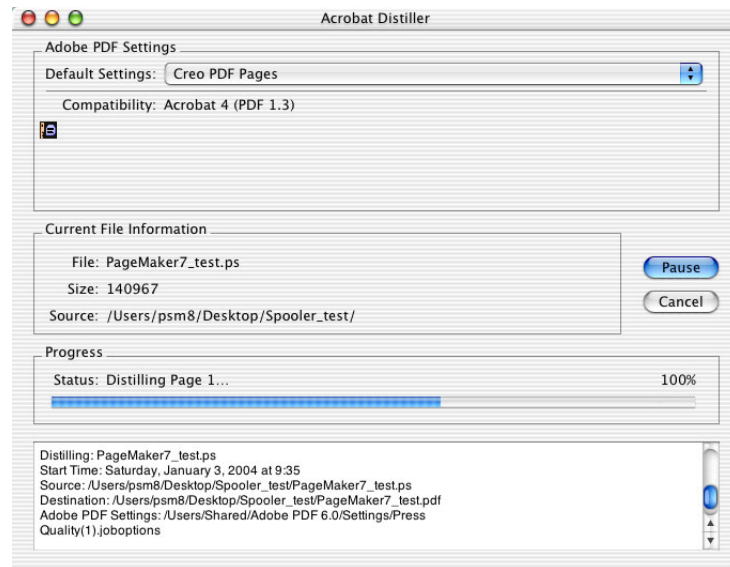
Acrobat Distiller

Adobe PDF Settings

Default Settings: Creo PDF Pages

Compatibility: Acrobat 4 (PDF 1.3)

Current File Information

File: PageMaker7_test.ps

Size: 140967

Source: /Users/psm8/Desktop/Spooler_test/

Pause

Cancel

Progress

Status: Distilling Page 1...

100%

Distilling: PageMaker7_test.ps
Start Time: Saturday, January 3, 2004 at 9:35
Source: /Users/psm8/Desktop/Spooler_test/PageMaker7_test.ps
Destination: /Users/psm8/Desktop/Spooler_test/PageMaker7_test.pdf
Adobe PDF Settings: /Users/Shared/Adobe PDF 6.0/Settings/Press Quality(1).joboptions